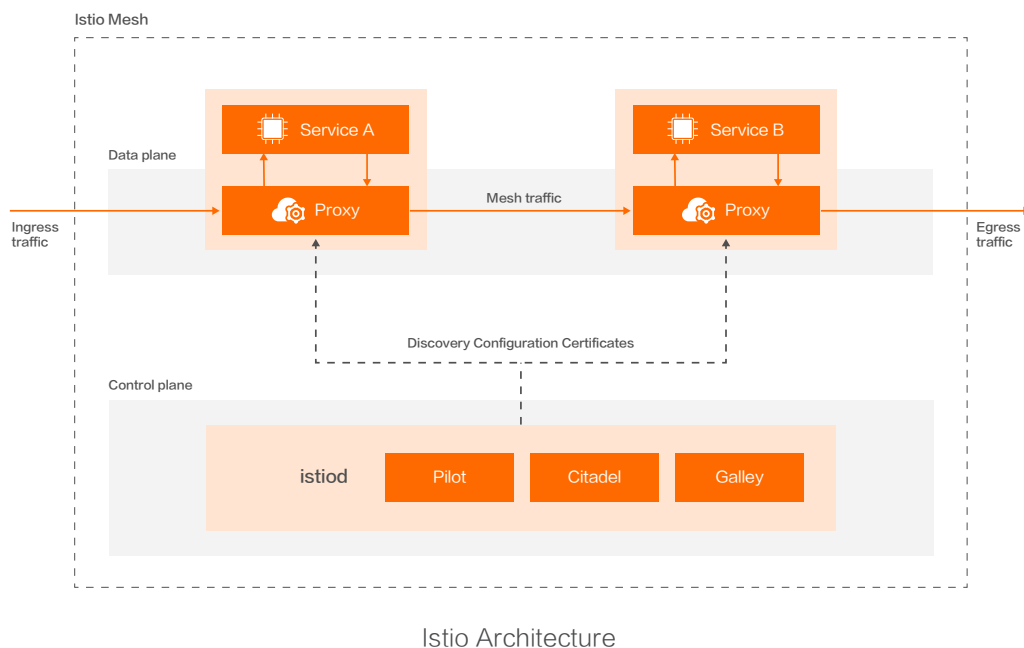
Istio Mesh

Data plane

Service A

Proxy

Mesh traffic

Service B

Proxy

Ingress traffic

Egress traffic

Discovery Configuration Certificates

Control plane

istiod

Pilot

Citadel

Galley

Istio Architecture